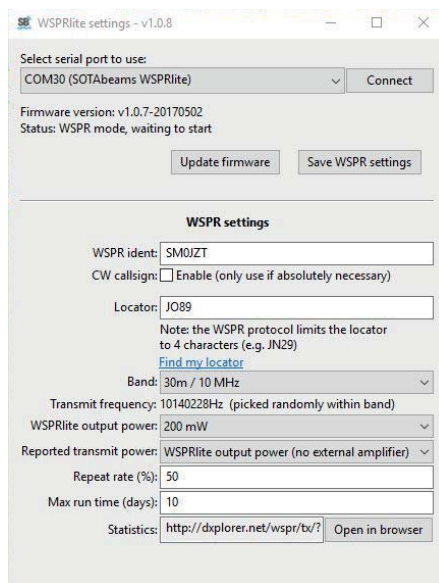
SB WSPRlite settings - v1.0.8

Select serial port to use:
COM30 (SOTAbeams WSPRlite)
Connect

Firmware version: v1.0.7-20170502
Status: WSPR mode, waiting to start

Update firmware
Save WSPR settings

WSPR settings

WSPR ident: SM0JZT
CW callsign: Enable (only use if absolutely necessary)

Locator: JO89
Note: the WSPR protocol limits the locator to 4 characters (e.g. JN29)
Find my locator

Band: 30m / 10 MHz
Transmit frequency: 10140228Hz (picked randomly within band)
WSPRlite output power: 200 mW
Reported transmit power: WSPRlite output power (no external amplifier)
Repeat rate (%): 50
Max run time (days): 10
Statistics: http://dxplorer.net/wspr/tx/?
Open in browser